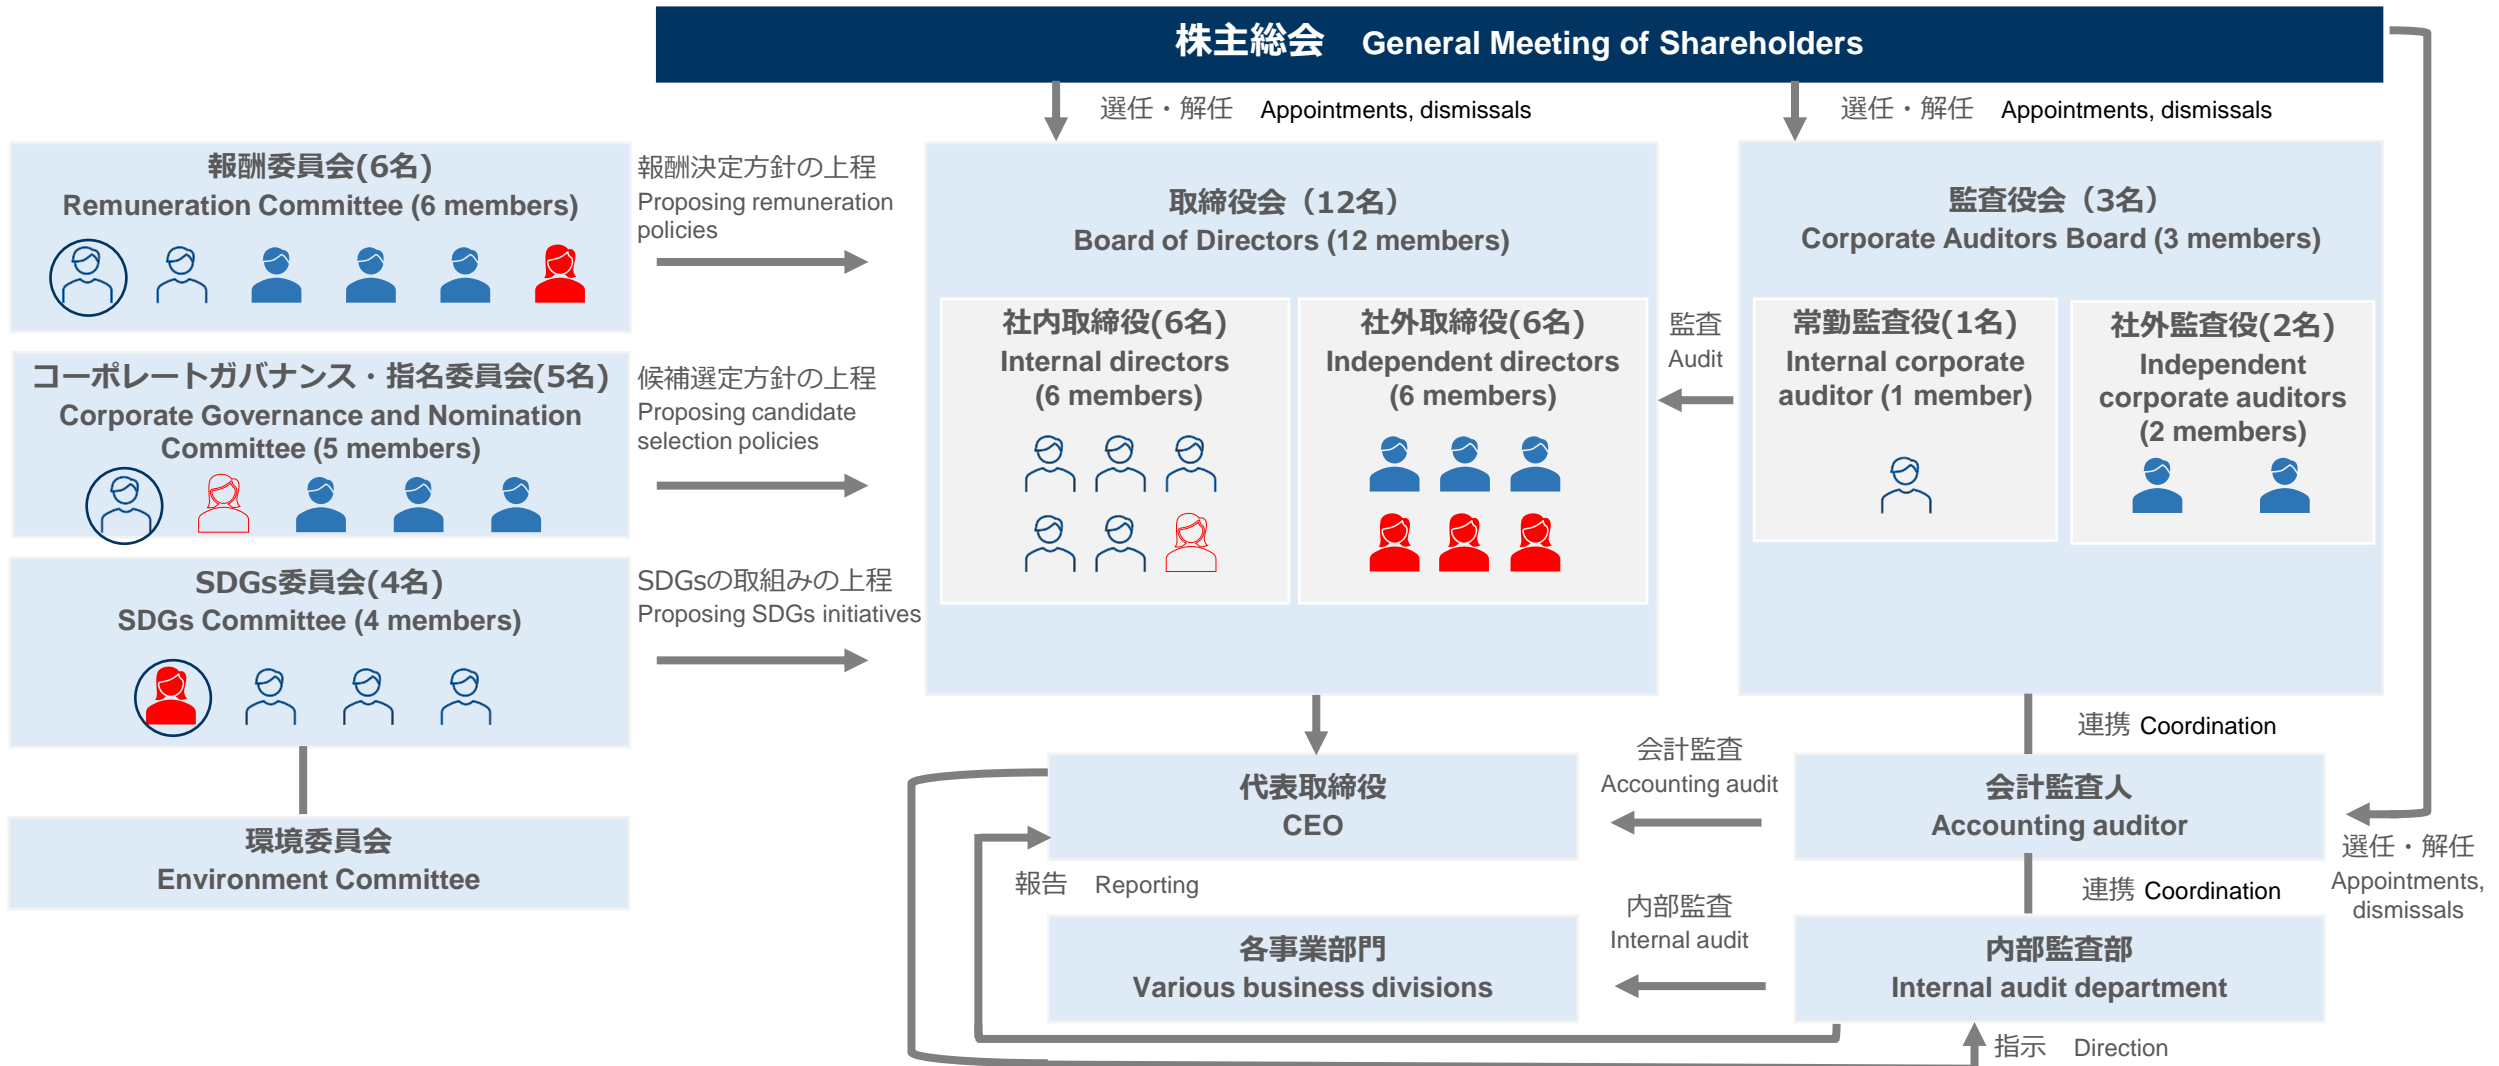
株主総会　General Meeting of Shareholders

選任・解任　Appointments, dismissals

選任・解任　Appointments, dismissals

報酬委員会(6名)
Remuneration Committee (6 members)

報酬決定方針の上程
Proposing remuneration policies

コーポレートガバナンス・指名委員会(5名)
Corporate Governance and Nomination Committee (5 members)

候補選定方針の上程
Proposing candidate selection policies

SDGs委員会(4名)
SDGs Committee (4 members)

SDGsの取組みの上程
Proposing SDGs initiatives

環境委員会
Environment Committee

取締役会（12名）
Board of Directors (12 members)

社内取締役(6名)
Internal directors (6 members)

社外取締役(6名)
Independent directors (6 members)

監査
Audit

監査役会（3名）
Corporate Auditors Board (3 members)

常勤監査役(1名)
Internal corporate auditor (1 member)

社外監査役(2名)
Independent corporate auditors (2 members)

連携 Coordination

会計監査
Accounting audit

代表取締役
CEO

会計監査人
Accounting auditor

選任・解任
Appointments, dismissals

報告　Reporting

連携 Coordination

内部監査
Internal audit

各事業部門
Various business divisions

内部監査部
Internal audit department

指示　Direction